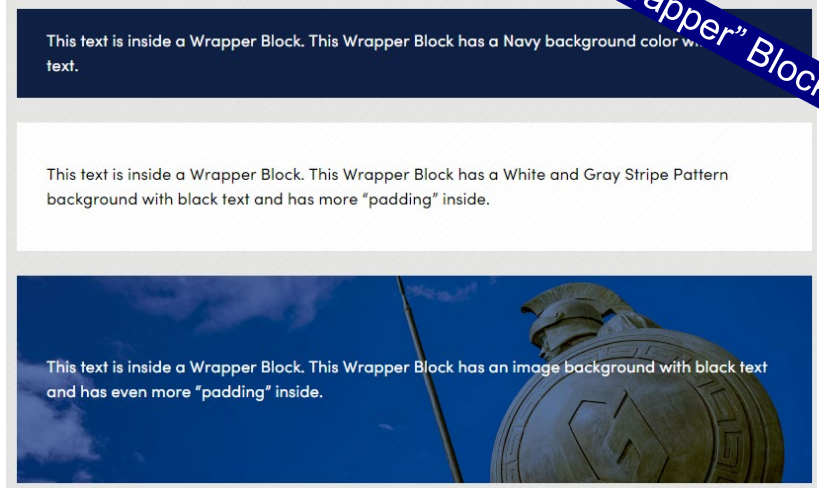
apper" Block

This text is inside a Wrapper Block. This Wrapper Block has a Navy background color w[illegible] text.

This text is inside a Wrapper Block. This Wrapper Block has a White and Gray Stripe Pattern background with black text and has more "padding" inside.

This text is inside a Wrapper Block. This Wrapper Block has an image background with black text and has even more "padding" inside.